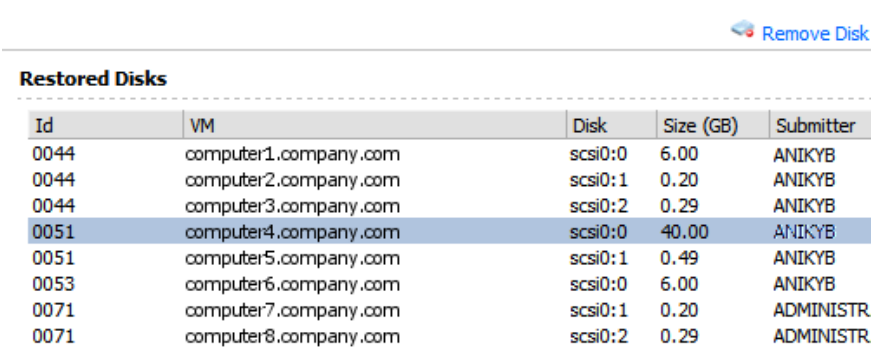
Remove Disk

Restored Disks

| Id | VM | Disk | Size (GB) | Submitter |
|---|---|---|---|---|
| 0044 | computer1.company.com | scsi0:0 | 6.00 | ANIKYB |
| 0044 | computer2.company.com | scsi0:1 | 0.20 | ANIKYB |
| 0044 | computer3.company.com | scsi0:2 | 0.29 | ANIKYB |
| 0051 | computer4.company.com | scsi0:0 | 40.00 | ANIKYB |
| 0051 | computer5.company.com | scsi0:1 | 0.49 | ANIKYB |
| 0053 | computer6.company.com | scsi0:0 | 6.00 | ANIKYB |
| 0071 | computer7.company.com | scsi0:1 | 0.20 | ADMINISTR |
| 0071 | computer8.company.com | scsi0:2 | 0.29 | ADMINISTR |